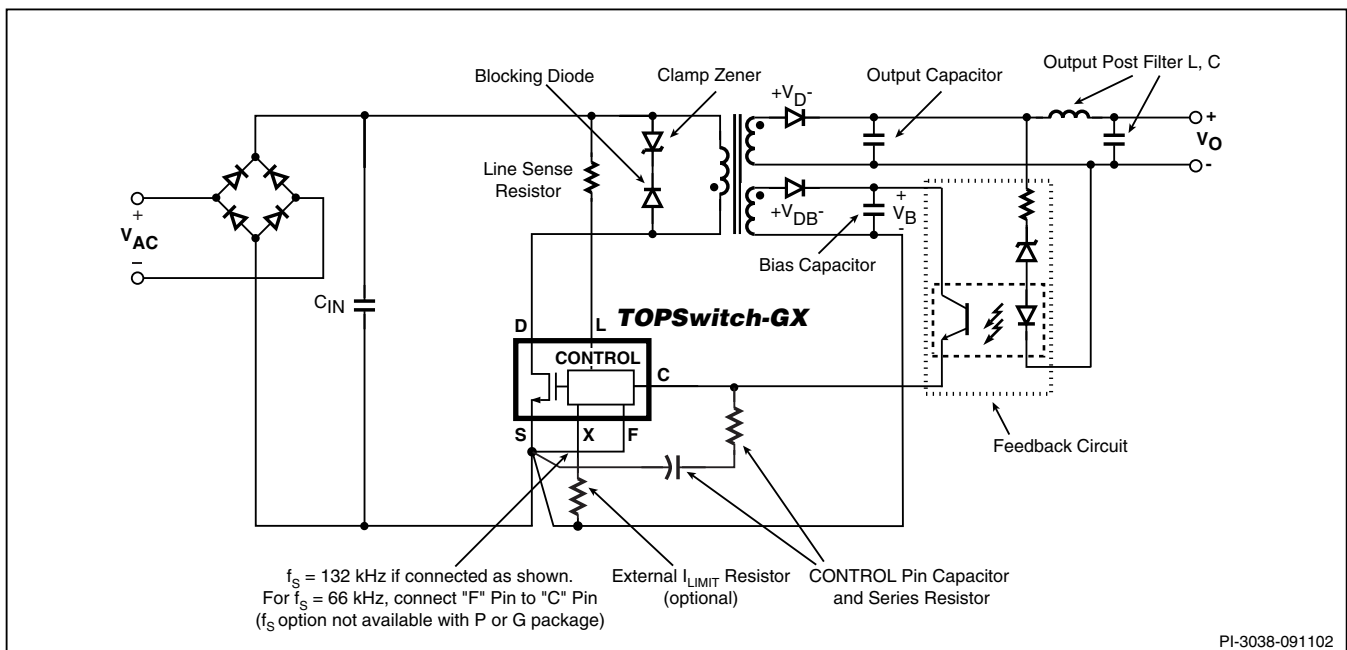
Blocking Diode

Clamp Zener

$+V_D$-

Output Capacitor

Output Post Filter L, C

+

$V_O$

-

Line Sense Resistor

$+V_{DB}$-

+

$V_B$

-

Bias Capacitor

+

$V_{AC}$

–

$C_{IN}$

D

L

TOPSwitch-GX

CONTROL

C

S

X

F

Feedback Circuit

$f_S$ = 132 kHz if connected as shown. For $f_S$ = 66 kHz, connect "F" Pin to "C" Pin ($f_S$ option not available with P or G package)

External $I_{LIMIT}$ Resistor (optional)

CONTROL Pin Capacitor and Series Resistor

PI-3038-091102